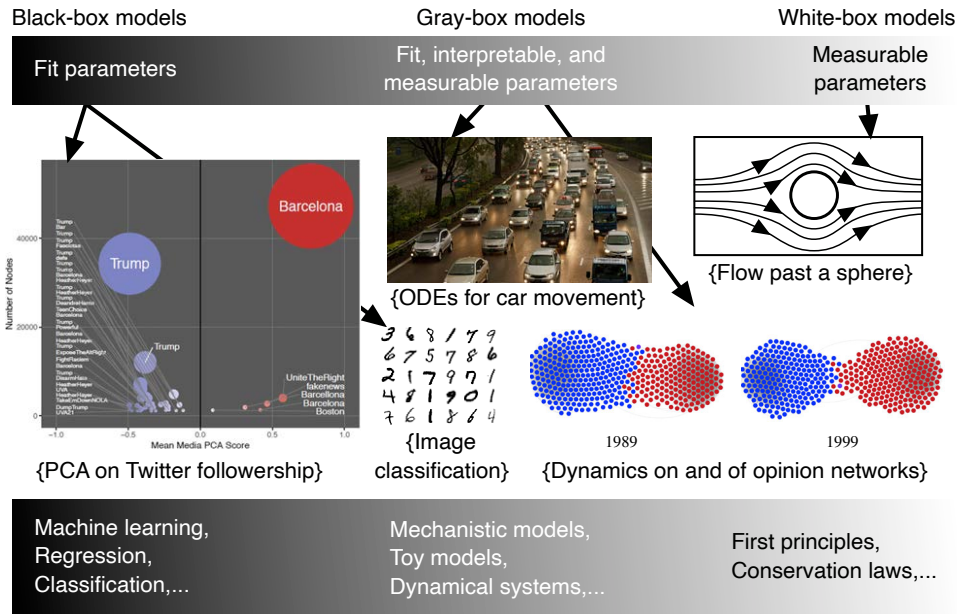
Black-box models

Gray-box models

White-box models

Fit parameters

Fit, interpretable, and measurable parameters

Measurable parameters

Barcelona

Trump

Trump

40000

20000

0

Number of Nodes

UniteTheRight
fakenews
Barcelona
Barcelona
Boston

-1.0 -0.5 0.0 0.5 1.0

Mean Media PCA Score

{PCA on Twitter followership}

{ODEs for car movement}

{Flow past a sphere}

3 6 8 1 7 9
6 7 5 7 8 6
2 1 7 9 7 1
4 8 1 9 0 1
7 6 1 8 6 4

{Image classification}

1989

1999

{Dynamics on and of opinion networks}

Machine learning,
Regression,
Classification,...

Mechanistic models,
Toy models,
Dynamical systems,...

First principles,
Conservation laws,...